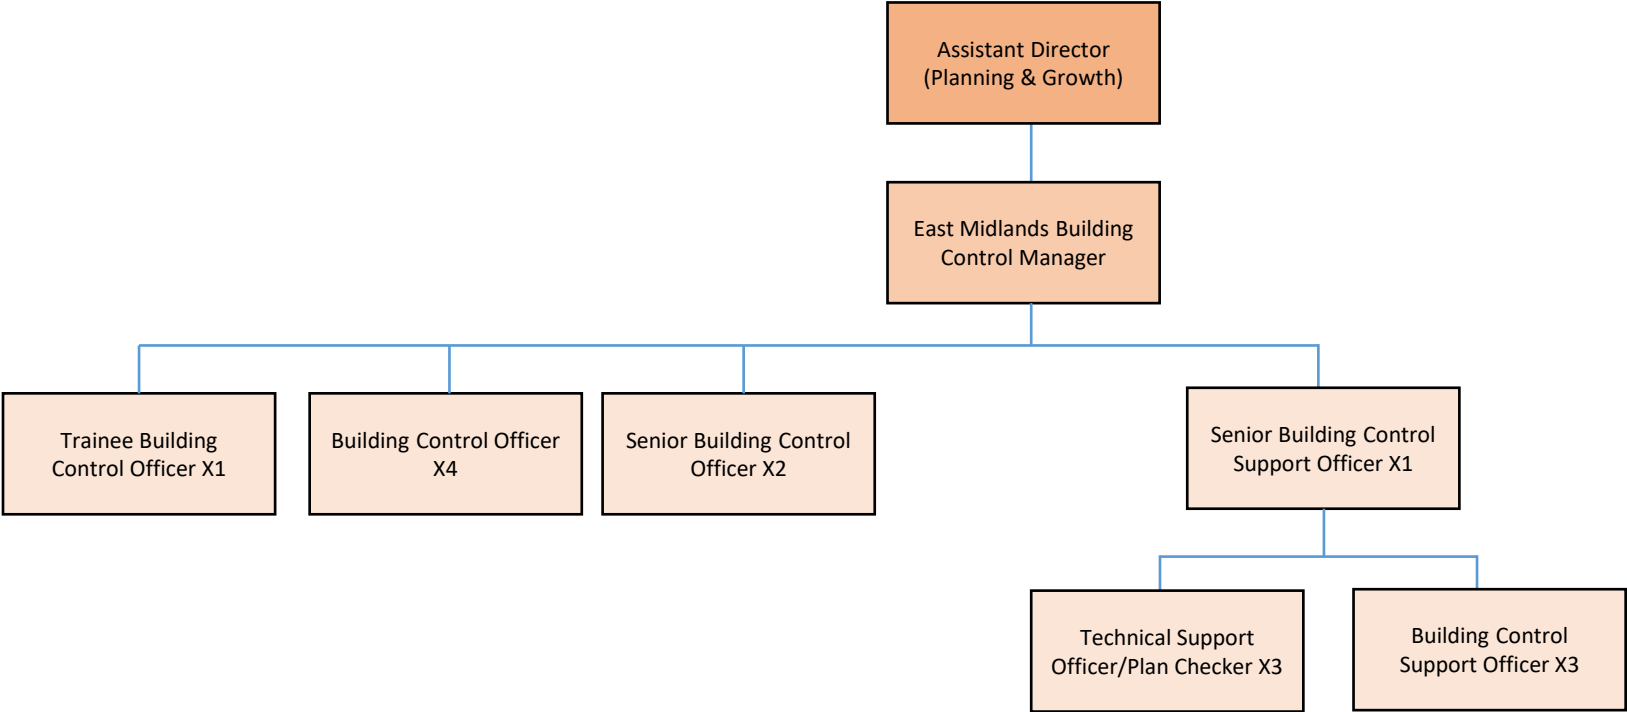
Assistant Director (Planning & Growth)

East Midlands Building Control Manager

Trainee Building Control Officer X1

Building Control Officer X4

Senior Building Control Officer X2

Senior Building Control Support Officer X1

Technical Support Officer/Plan Checker X3

Building Control Support Officer X3